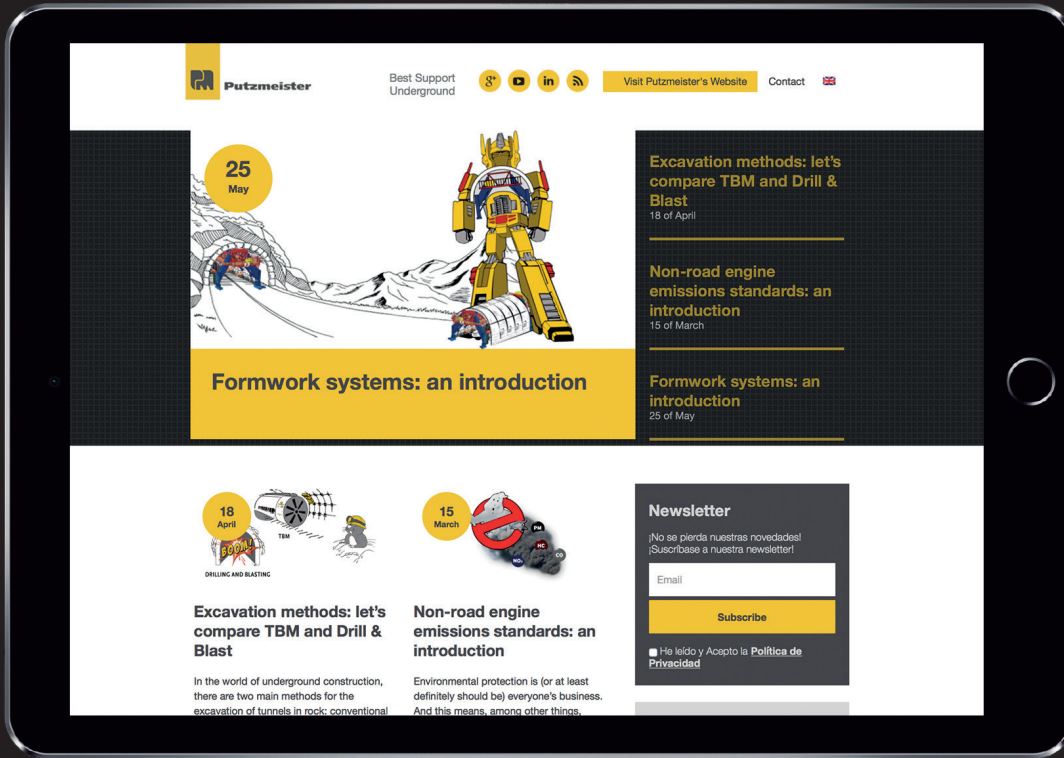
Putzmeister

Best Support Underground

Visit Putzmeister's Website

Contact

25
May

Formwork systems: an introduction

Excavation methods: let's compare TBM and Drill & Blast
18 of April

Non-road engine emissions standards: an introduction
15 of March

Formwork systems: an introduction
25 of May

18
April

TBM

BOOM!

DRILLING AND BLASTING

Excavation methods: let's compare TBM and Drill & Blast

In the world of underground construction, there are two main methods for the excavation of tunnels in rock: conventional

15
March

PM

HC

CO

NOx

Non-road engine emissions standards: an introduction

Environmental protection is (or at least definitely should be) everyone's business. And this means, among other things,

Newsletter

¡No se pierda nuestras novedades! ¡Suscríbase a nuestra newsletter!

Email

Subscribe

He leído y Acepto la Política de Privacidad